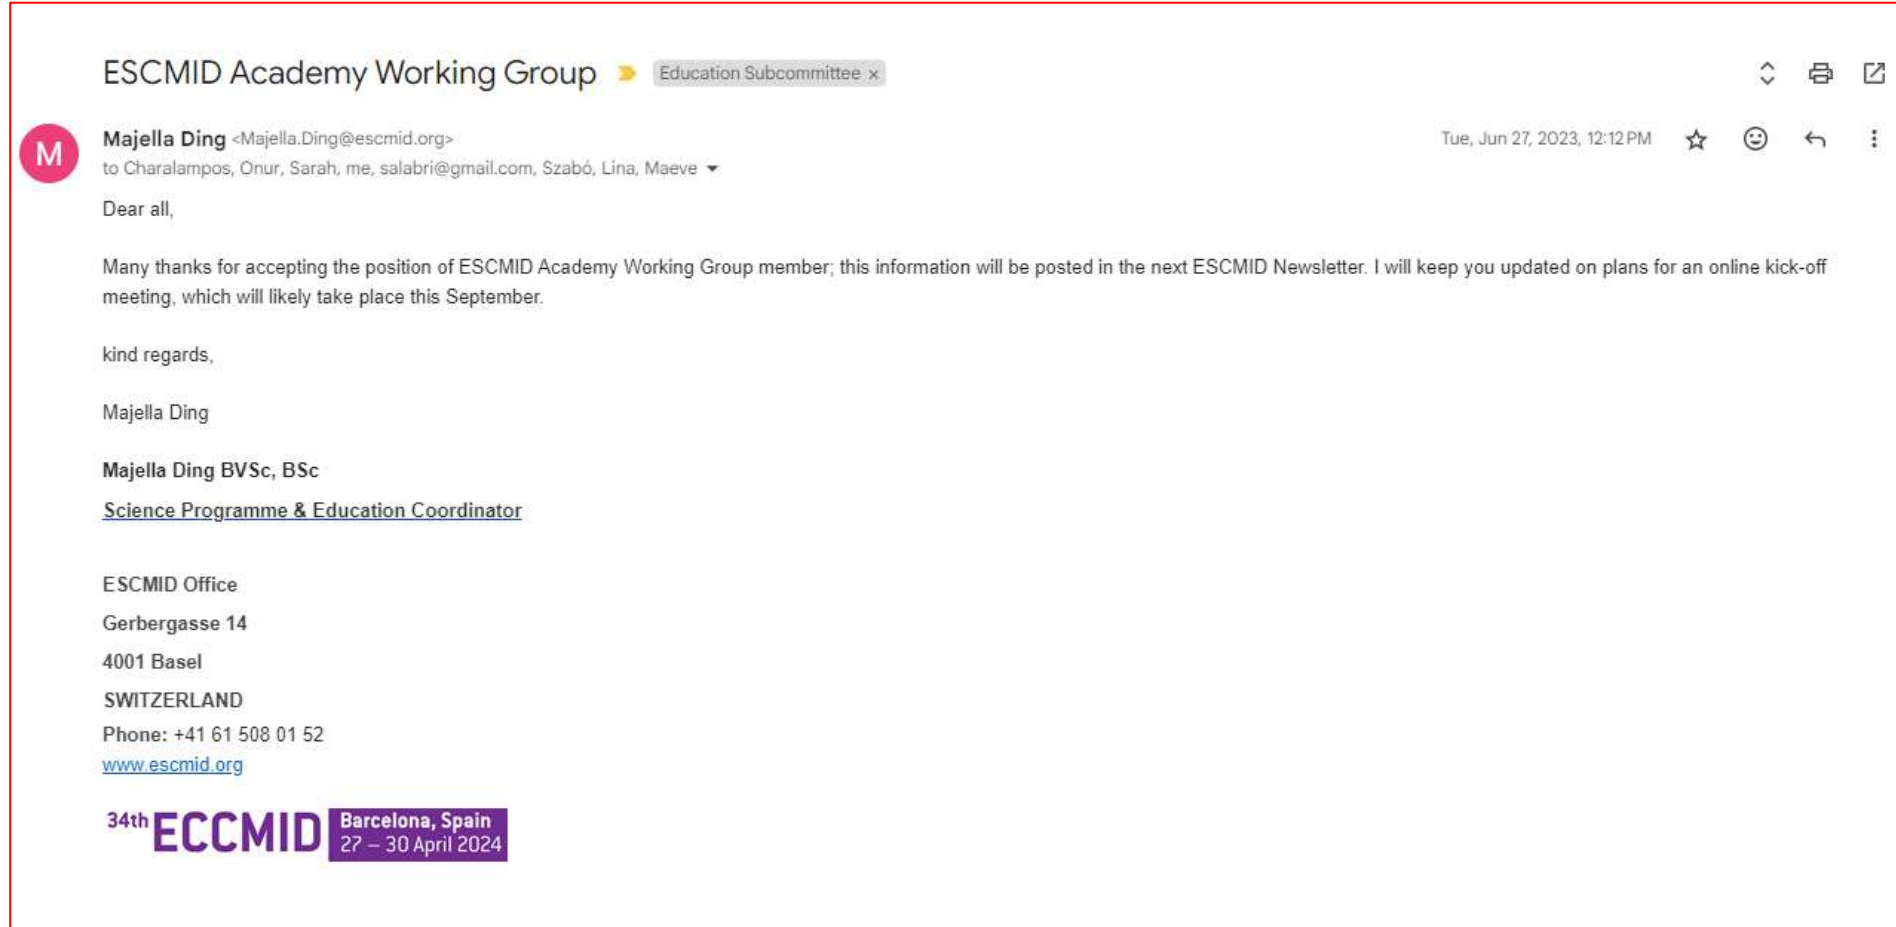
ESCMID Academy Working Group Education Subcommittee ×

M

Majella Ding <Majella.Ding@escmid.org>
to Charalampos, Onur, Sarah, me, salabri@gmail.com, Szabó, Lina, Maeve

Tue, Jun 27, 2023, 12:12 PM

Dear all,

Many thanks for accepting the position of ESCMID Academy Working Group member; this information will be posted in the next ESCMID Newsletter. I will keep you updated on plans for an online kick-off meeting, which will likely take place this September.

kind regards,

Majella Ding

Majella Ding BVSc, BSc

Science Programme & Education Coordinator

ESCMID Office
Gerbergasse 14
4001 Basel
SWITZERLAND
Phone: +41 61 508 01 52
www.escmid.org

34th ECCMID Barcelona, Spain 27 – 30 April 2024